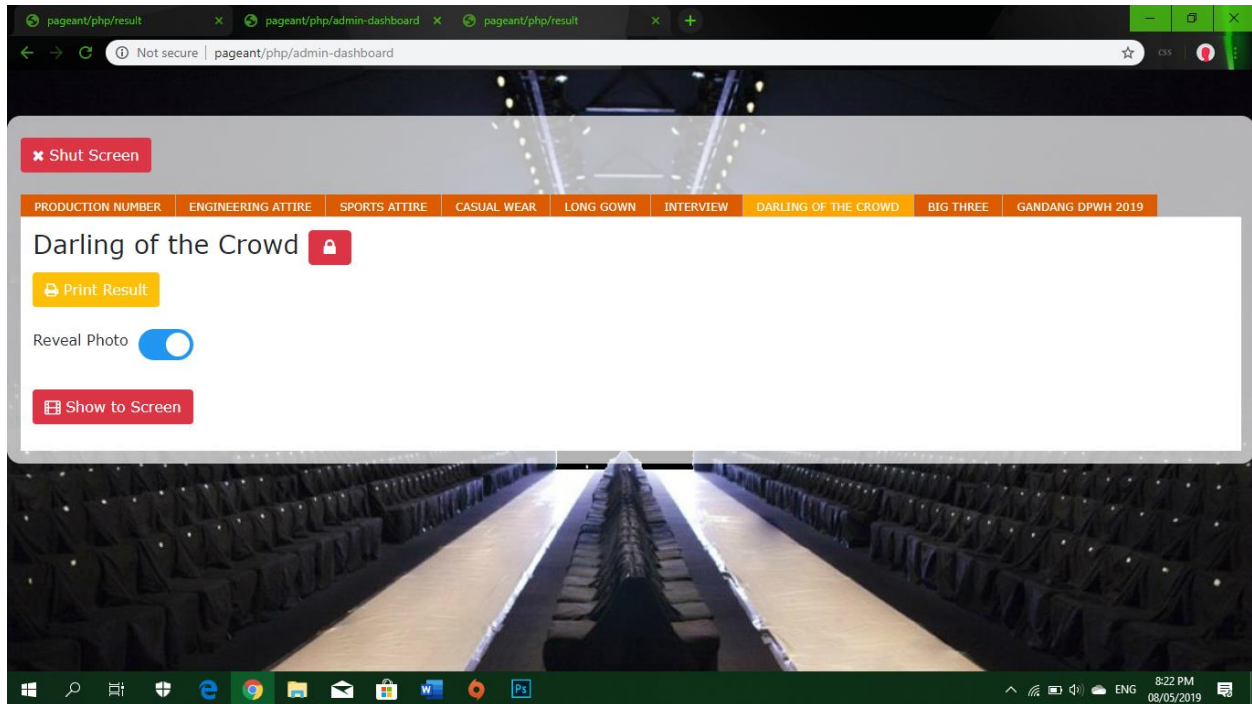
pageant/php/result ×
pageant/php/admin-dashboard ×
pageant/php/result ×

Not secure | pageant/php/admin-dashboard

CSS

Shut Screen

PRODUCTION NUMBER | ENGINEERING ATTIRE | SPORTS ATTIRE | CASUAL WEAR | LONG GOWN | INTERVIEW | DARLING OF THE CROWD | BIG THREE | GANDANG DPWH 2019

Darling of the Crowd

Print Result

Reveal Photo

Show to Screen

ENG
8:22 PM
08/05/2019